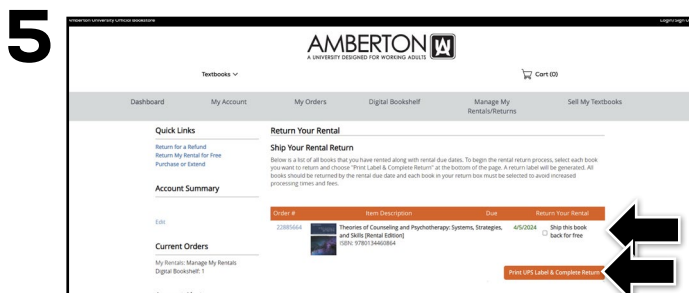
5

Amberton University Official Bookstore

Login/Sign U

AMBERTON

A UNIVERSITY DESIGNED FOR WORKING ADULTS

Textbooks

Cart (0)

Dashboard

My Account

My Orders

Digital Bookshelf

Manage My Rentals/Returns

Sell My Textbooks

Quick Links

Return for a Refund

Return My Rental for Free

Purchase or Extend

Account Summary

Edit

Current Orders

My Rentals: Manage My Rentals

Digital Bookshelf: 1

Return Your Rental

Ship Your Rental Return

Below is a list of all books that you have rented along with rental due dates. To begin the rental return process, select each book you want to return and choose "Print Label & Complete Return" at the bottom of the page. A return label will be generated. All books should be returned by the rental due date and each book in your return box must be selected to avoid increased processing times and fees.

| Order # | Item Description | Due | Return Your Rental |
|---|---|---|---|
| 22885664 | Theories of Counseling and Psychotherapy: Systems, Strategies, and Skills [Rental Edition] ISBN: 9780134460864 | 4/5/2024 | Ship this book back for free |

Print UPS Label & Complete Return